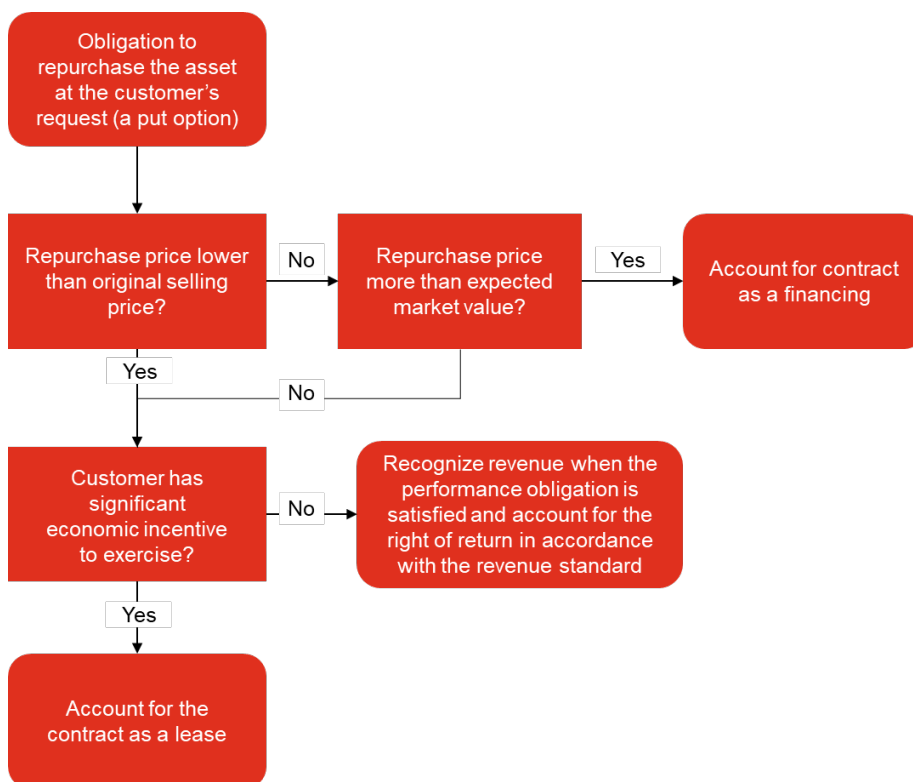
Obligation to repurchase the asset at the customer's request (a put option)

Repurchase price lower than original selling price?

No

Repurchase price more than expected market value?

Yes

Account for contract as a financing

Yes

No

Customer has significant economic incentive to exercise?

No

Recognize revenue when the performance obligation is satisfied and account for the right of return in accordance with the revenue standard

Yes

Account for the contract as a lease